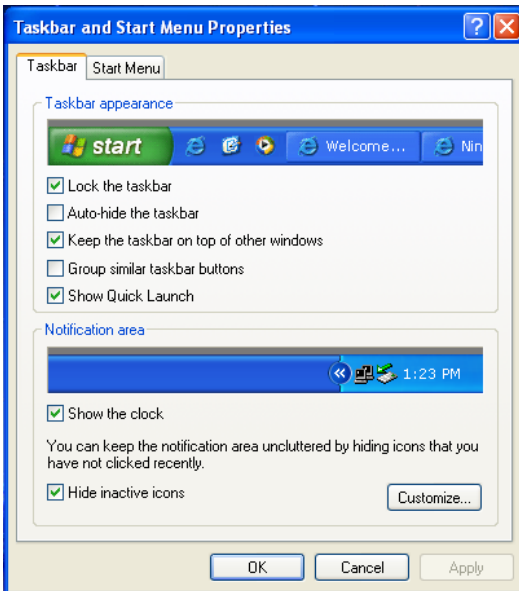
Taskbar and Start Menu Properties

Taskbar | Start Menu

Taskbar appearance

start | Welcome... | Nin

Lock the taskbar

Auto-hide the taskbar

Keep the taskbar on top of other windows

Group similar taskbar buttons

Show Quick Launch

Notification area

1:23 PM

Show the clock

You can keep the notification area uncluttered by hiding icons that you have not clicked recently.

Hide inactive icons

Customize...

OK | Cancel | Apply